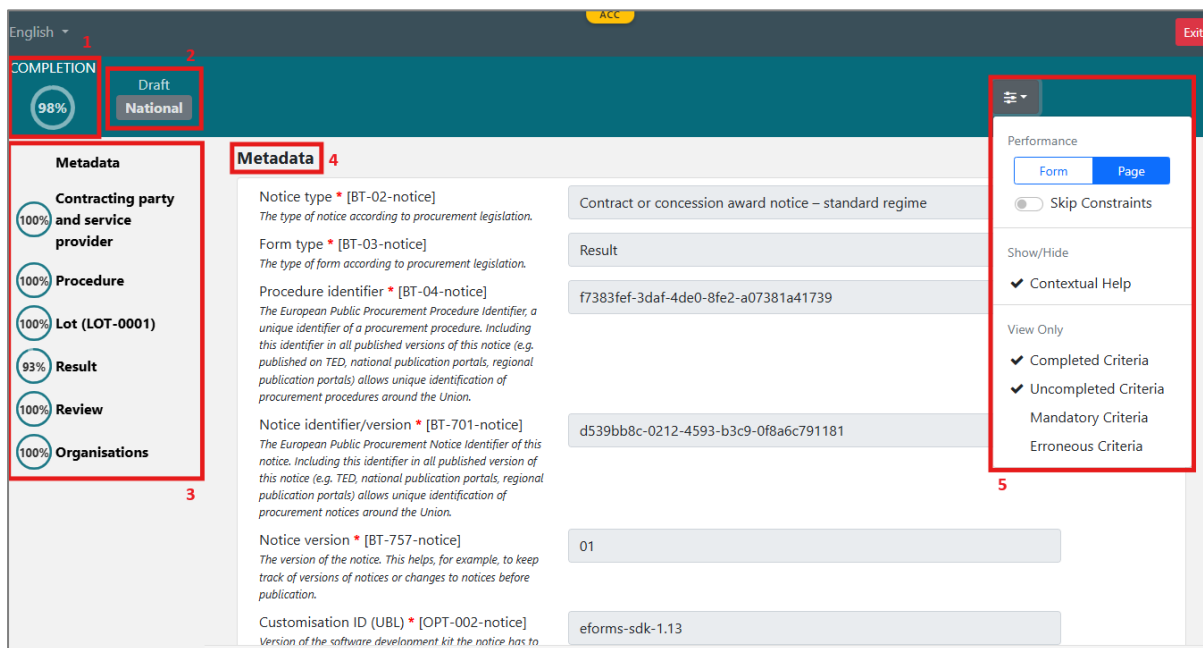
English ▾

ACC

Exit

1

COMPLETION

98%

2

Draft

National

Metadata

100% Contracting party and service provider

100% Procedure

100% Lot (LOT-0001)

93% Result

100% Review

100% Organisations

3

Metadata 4

Notice type * [BT-02-notice]
The type of notice according to procurement legislation.

Contract or concession award notice – standard regime

Form type * [BT-03-notice]
The type of form according to procurement legislation.

Result

Procedure identifier * [BT-04-notice]
The European Public Procurement Procedure Identifier, a unique identifier of a procurement procedure. Including this identifier in all published versions of this notice (e.g. published on TED, national publication portals, regional publication portals) allows unique identification of procurement procedures around the Union.

f7383fef-3daf-4de0-8fe2-a07381a41739

Notice identifier/version * [BT-701-notice]
The European Public Procurement Notice Identifier of this notice. Including this identifier in all published version of this notice (e.g. TED, national publication portals, regional publication portals) allows unique identification of procurement notices around the Union.

d539bb8c-0212-4593-b3c9-0f8a6c791181

Notice version * [BT-757-notice]
The version of the notice. This helps, for example, to keep track of versions of notices or changes to notices before publication.

01

Customisation ID (UBL) * [OPT-002-notice]
Version of the software development kit the notice has to

eforms-sdk-1.13

Performance

Form

Page

Skip Constraints

Show/Hide

✔ Contextual Help

View Only

✔ Completed Criteria

✔ Uncompleted Criteria

Mandatory Criteria

Erroneous Criteria

5